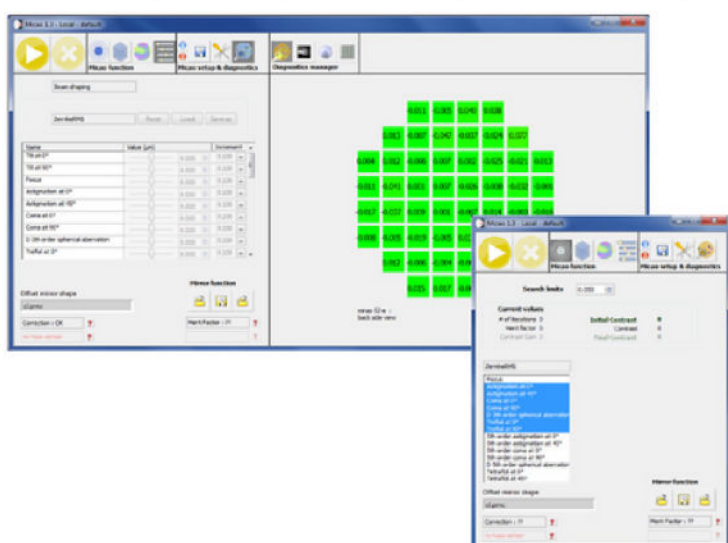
Micao 1.1 - Local - default

Micao function
Micao setup & diagnostics
Diagnostics manager

Beam shaping

ZernikeRMS
Reset
Load
Save as

| Name | Value (µm) | | Increment |
|---|---|---|---|
| Tilt at 0° | | 0.000 | 0.100 |
| Tilt at 90° | | 0.000 | 0.100 |
| Focus | | 0.000 | 0.100 |
| Astigmatism at 0° | | 0.000 | 0.100 |
| Astigmatism at 45° | | 0.000 | 0.100 |
| Coma at 0° | | 0.000 | 0.100 |
| Coma at 90° | | 0.000 | 0.100 |
| 3rd order spherical aberration | | 0.000 | 0.100 |
| Trefoil at 0° | | 0.000 | 0.100 |

Offset mirror shape
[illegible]
Correction : OK
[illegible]

Mirror function
Merit Factor : ??

0.011 0.005 0.040 0.008
0.013 -0.007 -0.042 -0.007 -0.024 0.027
0.004 0.012 -0.006 0.007 0.002 -0.025 -0.021 0.013
-0.011 -0.041 0.001 0.007 -0.026 -0.008 -0.032 -0.001
-0.017 -0.027 0.009 0.001 -0.002 0.014 -0.007 -0.004
-0.008 -0.005 -0.019 -0.005 0.0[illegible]
0.012 -0.006 -0.004 0.0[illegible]
0.035 0.017 0.0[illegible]

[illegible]
back side view

Micao 1.1 - Local - default

Micao function
Micao setup & diagnostics

Search limits 0.050

Current values
# of iterations 0
Merit factor 0
Contrast Gain 0

Initial Contrast 0
Contrast 0
Final Contrast 0

ZernikeRMS
Focus
Astigmatism at 0°
Astigmatism at 45°
Coma at 0°
Coma at 90°
3rd order spherical aberration
Trefoil at 0°
Trefoil at 30°
5th order astigmatism at 0°
5th order astigmatism at 45°
5th order coma at 0°
5th order coma at 90°
5th order spherical aberration
Tetrafoil at 0°
Tetrafoil at 45°

Offset mirror shape
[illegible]
Correction : ??
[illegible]

Mirror function
Merit Factor : ??